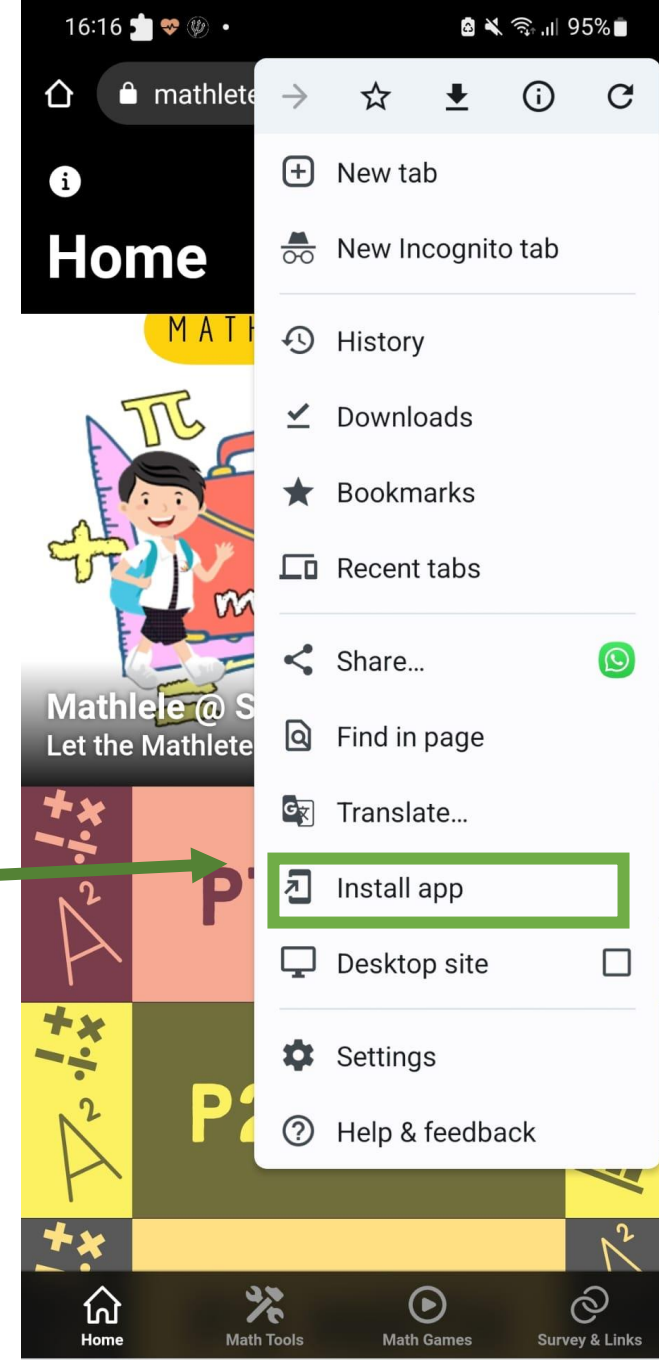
16:16 95%

mathlete

Home

MATH

Mathlele @ S
Let the Mathlete

P1

P2

New tab
New Incognito tab
History
Downloads
Bookmarks
Recent tabs
Share...
Find in page
Translate...
Install app
Desktop site
Settings
Help & feedback

Home
Math Tools
Math Games
Survey & Links